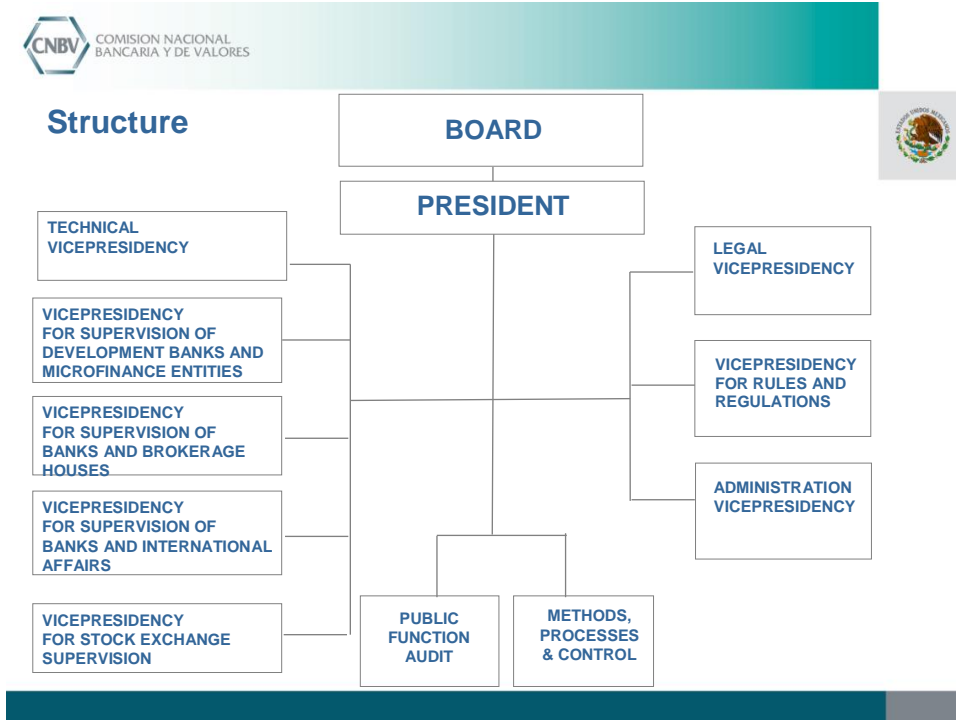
CNBV COMISION NACIONAL BANCARIA Y DE VALORES

Structure

BOARD

PRESIDENT

TECHNICAL VICEPRESIDENCY

VICEPRESIDENCY FOR SUPERVISION OF DEVELOPMENT BANKS AND MICROFINANCE ENTITIES

VICEPRESIDENCY FOR SUPERVISION OF BANKS AND BROKERAGE HOUSES

VICEPRESIDENCY FOR SUPERVISION OF BANKS AND INTERNATIONAL AFFAIRS

VICEPRESIDENCY FOR STOCK EXCHANGE SUPERVISION

PUBLIC FUNCTION AUDIT

METHODS, PROCESSES & CONTROL

LEGAL VICEPRESIDENCY

VICEPRESIDENCY FOR RULES AND REGULATIONS

ADMINISTRATION VICEPRESIDENCY